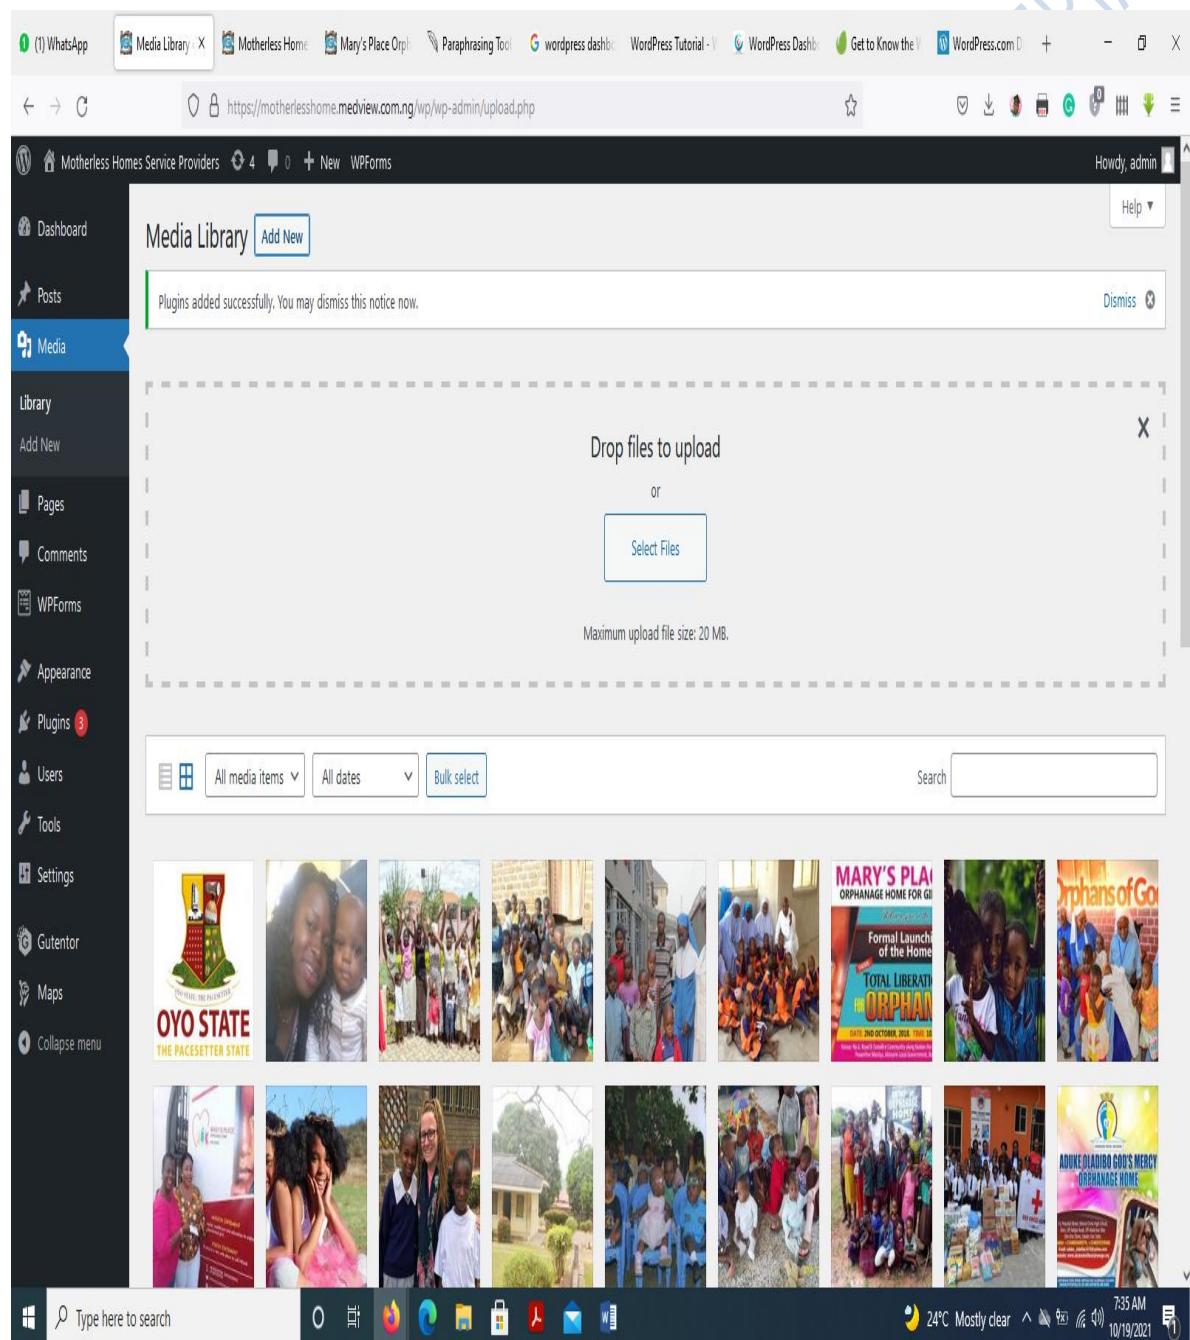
(1) WhatsApp | Media Library ‹ X | Motherless Home | Mary's Place Orph | Paraphrasing Tool | wordpress dashb | WordPress Tutorial - | WordPress Dashb | Get to Know the | WordPress.com D | +

https://motherlesshome.medview.com.ng/wp/wp-admin/upload.php

Motherless Homes Service Providers 4 0 + New WPForms Howdy, admin

Dashboard
Posts
Media
Library
Add New
Pages
Comments
WPForms
Appearance
Plugins 3
Users
Tools
Settings
Gutentor
Maps
Collapse menu

Help ▾

Media Library Add New

Plugins added successfully. You may dismiss this notice now. Dismiss

X

Drop files to upload

or

Select Files

Maximum upload file size: 20 MB.

All media items All dates Bulk select Search

OYO STATE
THE PACESETTER STATE

MARY'S PLA
ORPHANAGE HOME FOR GI
Formal Launch
of the Home
TOTAL LIBERATI
ORPHAN

Orphans of Go

ADUKE OLADIBO GOD'S MERCY ORPHANAGE HOME

Type here to search

24°C Mostly clear 7:35 AM 10/19/2021